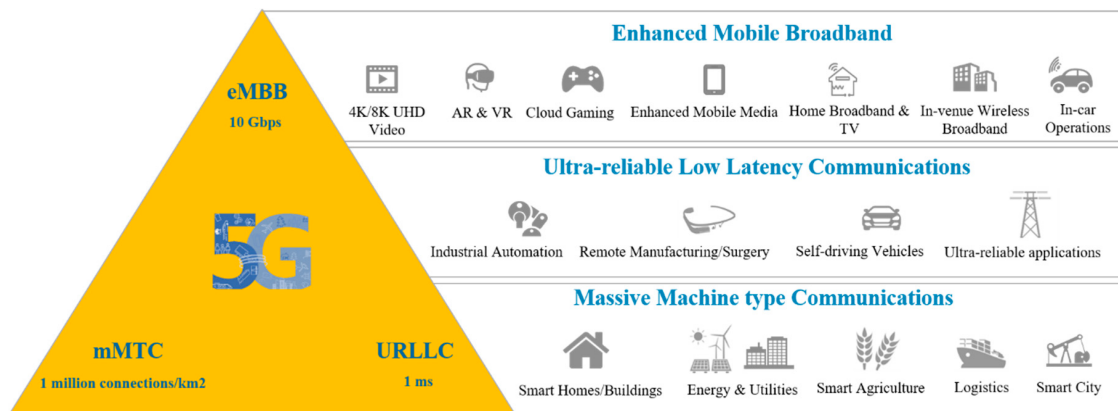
eMBB
10 Gbps

5G

mMTC
1 million connections/km2

URLLC
1 ms

Enhanced Mobile Broadband

4K/8K UHD Video
AR & VR
Cloud Gaming
Enhanced Mobile Media
Home Broadband & TV
In-venue Wireless Broadband
In-car Operations

Ultra-reliable Low Latency Communications

Industrial Automation
Remote Manufacturing/Surgery
Self-driving Vehicles
Ultra-reliable applications

Massive Machine type Communications

Smart Homes/Buildings
Energy & Utilities
Smart Agriculture
Logistics
Smart City